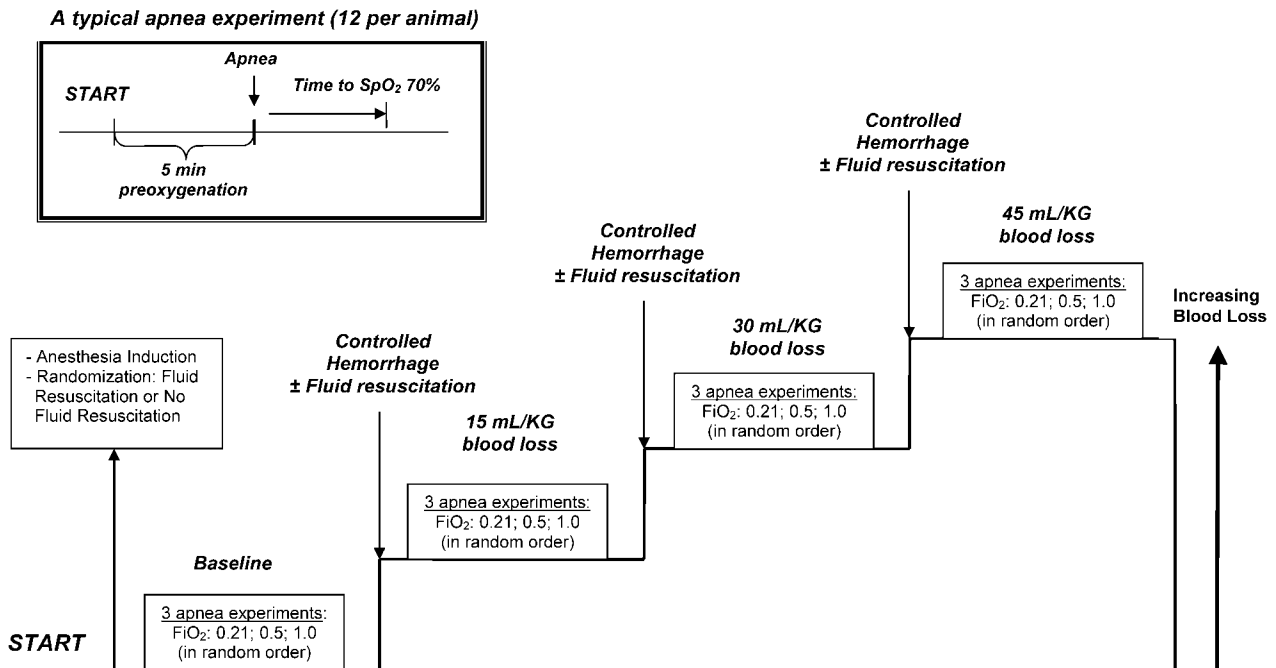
A typical apnea experiment (12 per animal)

START

Apnea

Time to $SpO_2$ 70%

5 min preoxygenation

Controlled Hemorrhage ± Fluid resuscitation

45 mL/KG blood loss

Controlled Hemorrhage ± Fluid resuscitation

3 apnea experiments: $FiO_2$: 0.21; 0.5; 1.0 (in random order)

Increasing Blood Loss

- Anesthesia Induction
- Randomization: Fluid Resuscitation or No Fluid Resuscitation

Controlled Hemorrhage ± Fluid resuscitation

30 mL/KG blood loss

3 apnea experiments: $FiO_2$: 0.21; 0.5; 1.0 (in random order)

15 mL/KG blood loss

3 apnea experiments: $FiO_2$: 0.21; 0.5; 1.0 (in random order)

Baseline

3 apnea experiments: $FiO_2$: 0.21; 0.5; 1.0 (in random order)

START